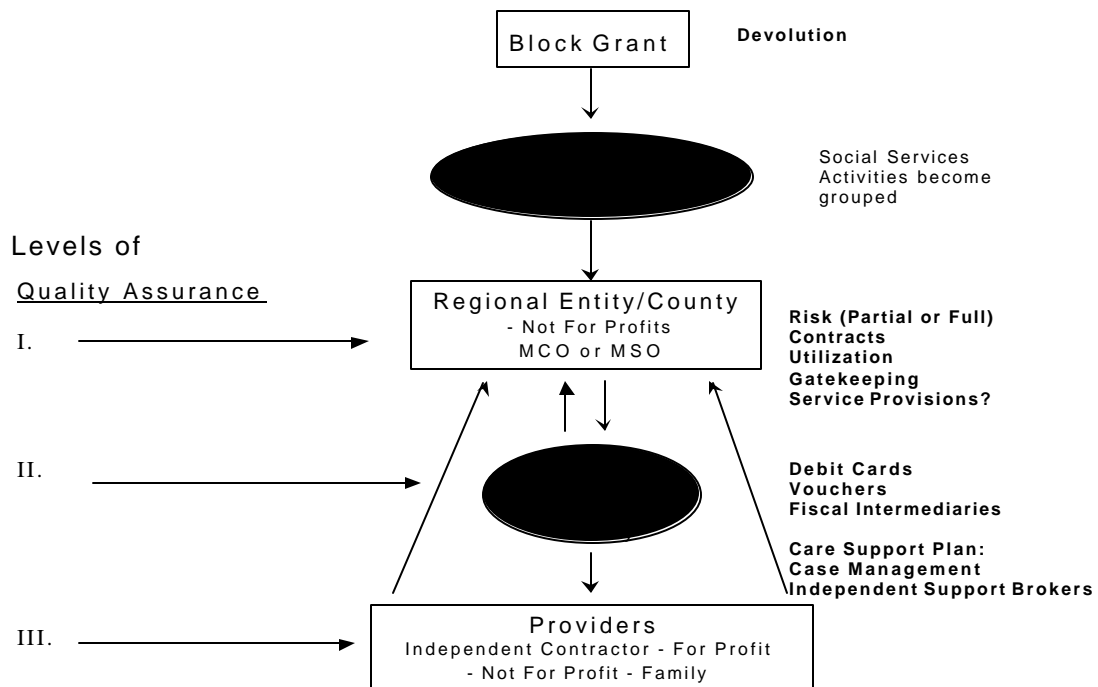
Block Grant

Devolution

Social Services Activities become grouped

Levels of

Quality Assurance

I.

Regional Entity/County
- Not For Profits
MCO or MSO

Risk (Partial or Full)
Contracts
Utilization
Gatekeeping
Service Provisions?

II.

Debit Cards
Vouchers
Fiscal Intermediaries

Care Support Plan:
Case Management
Independent Support Brokers

III.

Providers
Independent Contractor - For Profit
- Not For Profit - Family